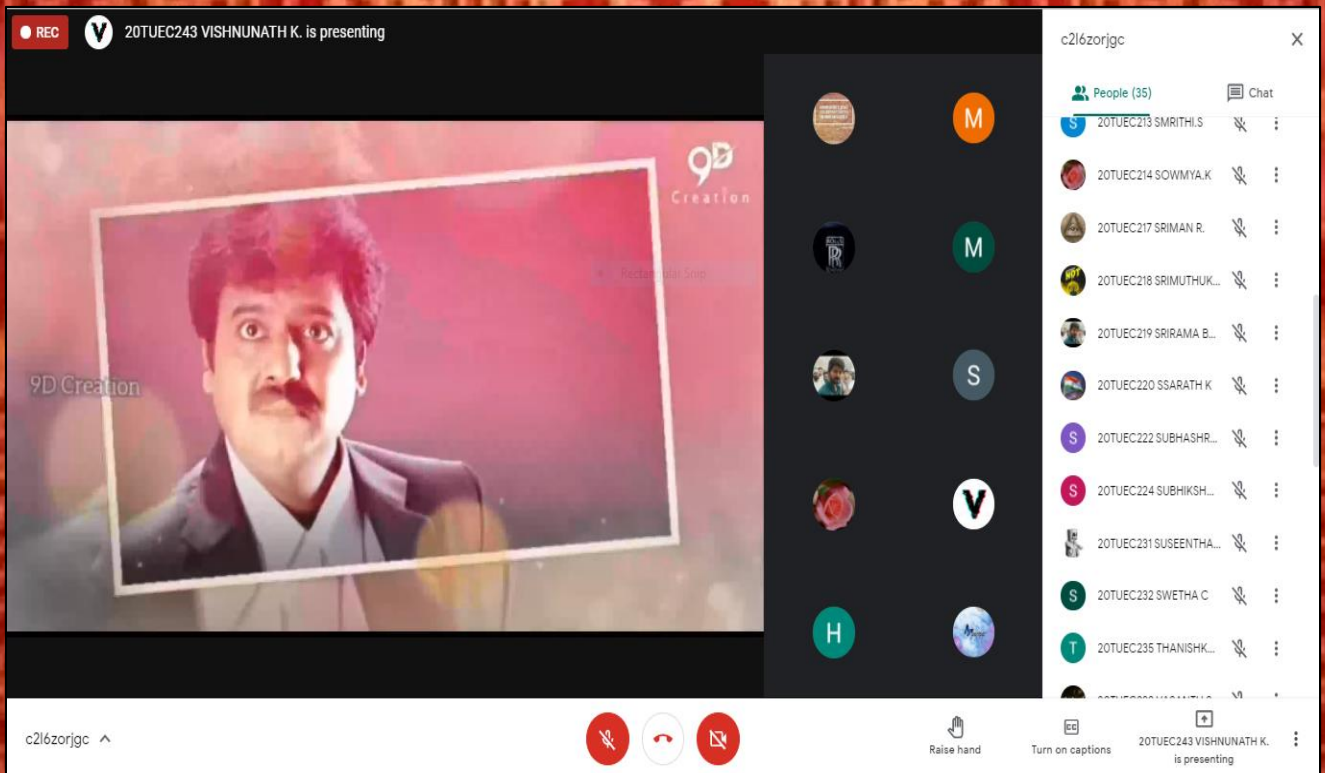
REC

V 20TUEC243 VISHNUNATH K. is presenting

9D Creation

Rectangular Snip

9D Creation

M

M

S

V

H

c2l6zorjgc

People (35)

Chat

S 20TUEC213 SMRITHI.S

20TUEC214 SOWMYA.K

20TUEC217 SRIMAN R.

20TUEC218 SRIMUTHUK...

20TUEC219 SRIRAMA B...

20TUEC220 SSARATH K

S 20TUEC222 SUBHASHR...

S 20TUEC224 SUBHIKSH...

20TUEC231 SUSEENTHA...

S 20TUEC232 SWETHA C

T 20TUEC235 THANISHK...

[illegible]

c2l6zorjgc

Raise hand

Turn on captions

20TUEC243 VISHNUNATH K. is presenting